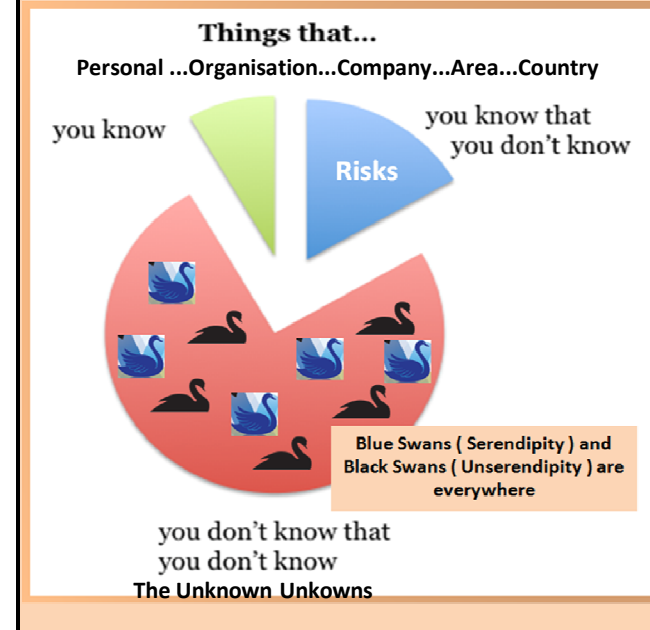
Things that...

Personal ...Organisation...Company...Area...Country

you know

you know that you don't know

Risks

Blue Swans ( Serendipity ) and Black Swans ( Unserendipity ) are everywhere

you don't know that you don't know

The Unknown Unkowns